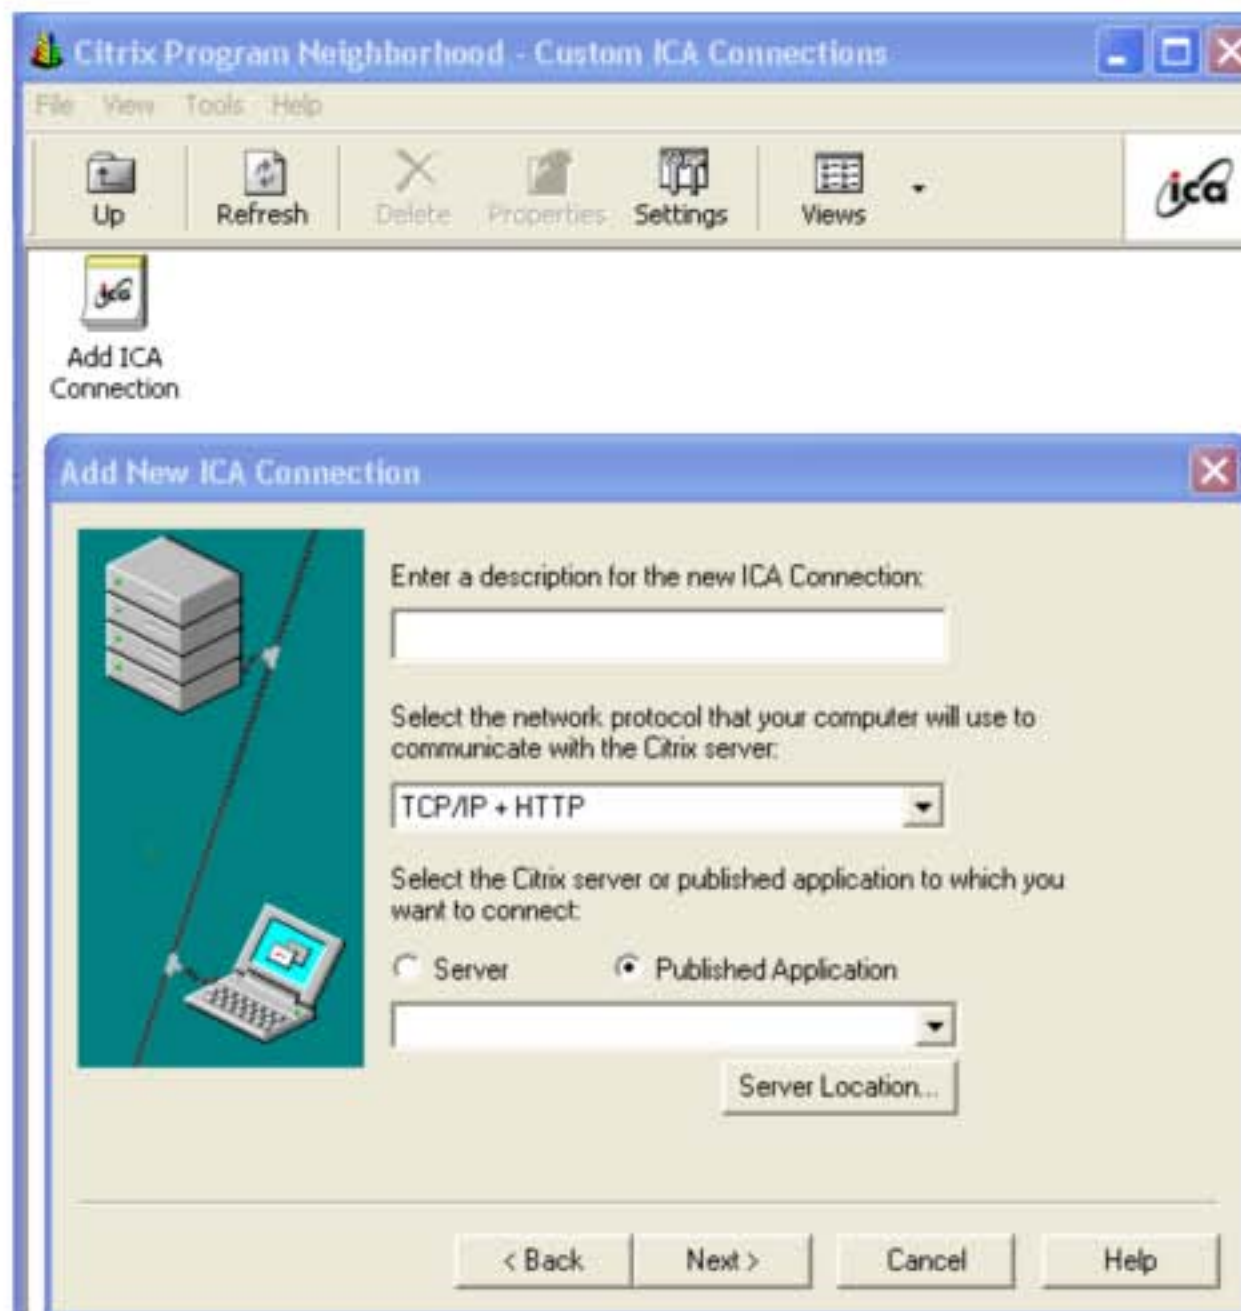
Citrix Program Neighborhood - Custom ICA Connections

File View Tools Help

Up Refresh Delete Properties Settings Views

ica

ica

Add ICA Connection

Add New ICA Connection

Enter a description for the new ICA Connection:

Select the network protocol that your computer will use to communicate with the Citrix server:

TCP/IP + HTTP

Select the Citrix server or published application to which you want to connect:

Server Published Application

Server Location...

< Back Next > Cancel Help